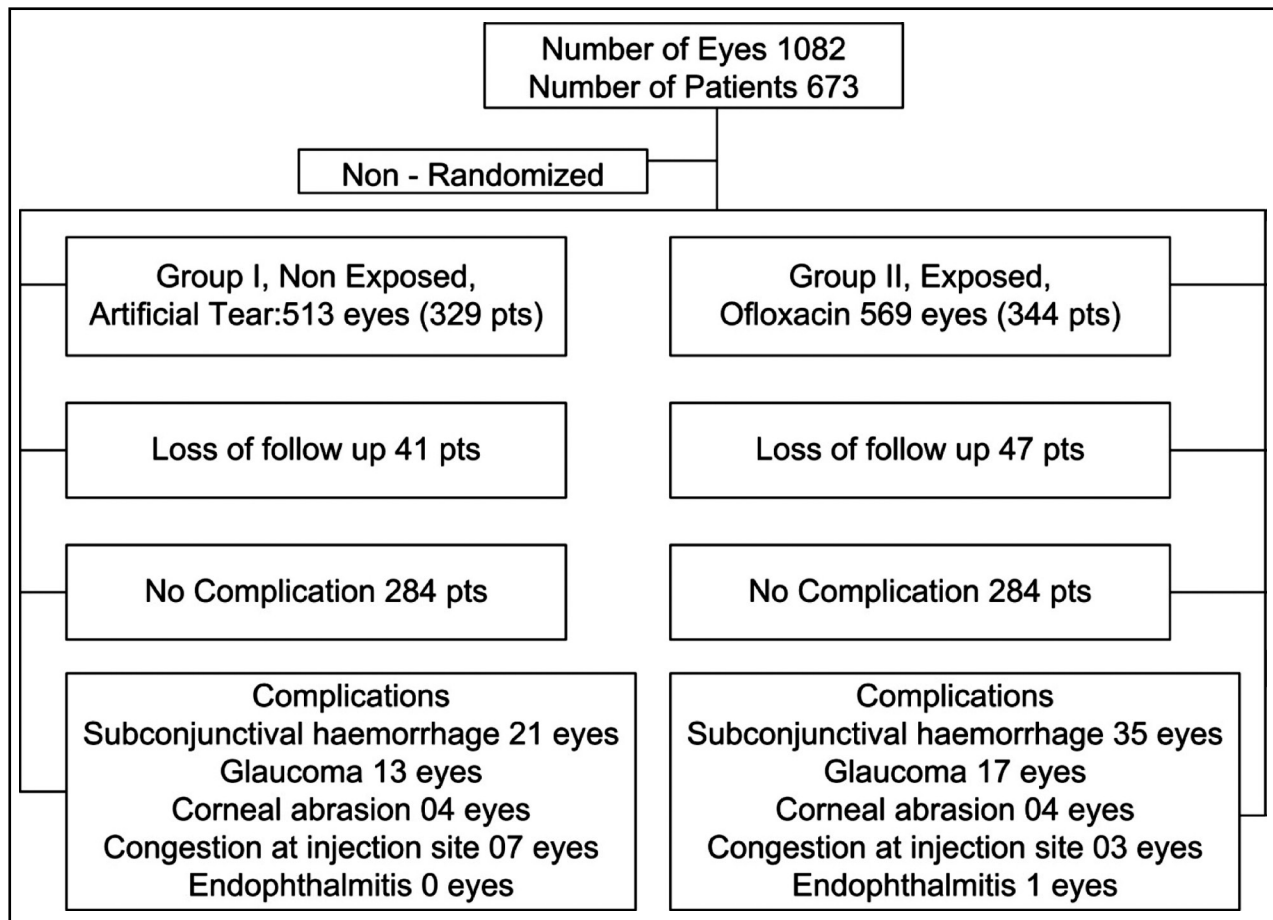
Number of Eyes 1082
Number of Patients 673

Non - Randomized

Group I, Non Exposed, Artificial Tear:513 eyes (329 pts)

Loss of follow up 41 pts

No Complication 284 pts

Complications
Subconjunctival haemorrhage 21 eyes
Glaucoma 13 eyes
Corneal abrasion 04 eyes
Congestion at injection site 07 eyes
Endophthalmitis 0 eyes

Group II, Exposed, Ofloxacin 569 eyes (344 pts)

Loss of follow up 47 pts

No Complication 284 pts

Complications
Subconjunctival haemorrhage 35 eyes
Glaucoma 17 eyes
Corneal abrasion 04 eyes
Congestion at injection site 03 eyes
Endophthalmitis 1 eyes